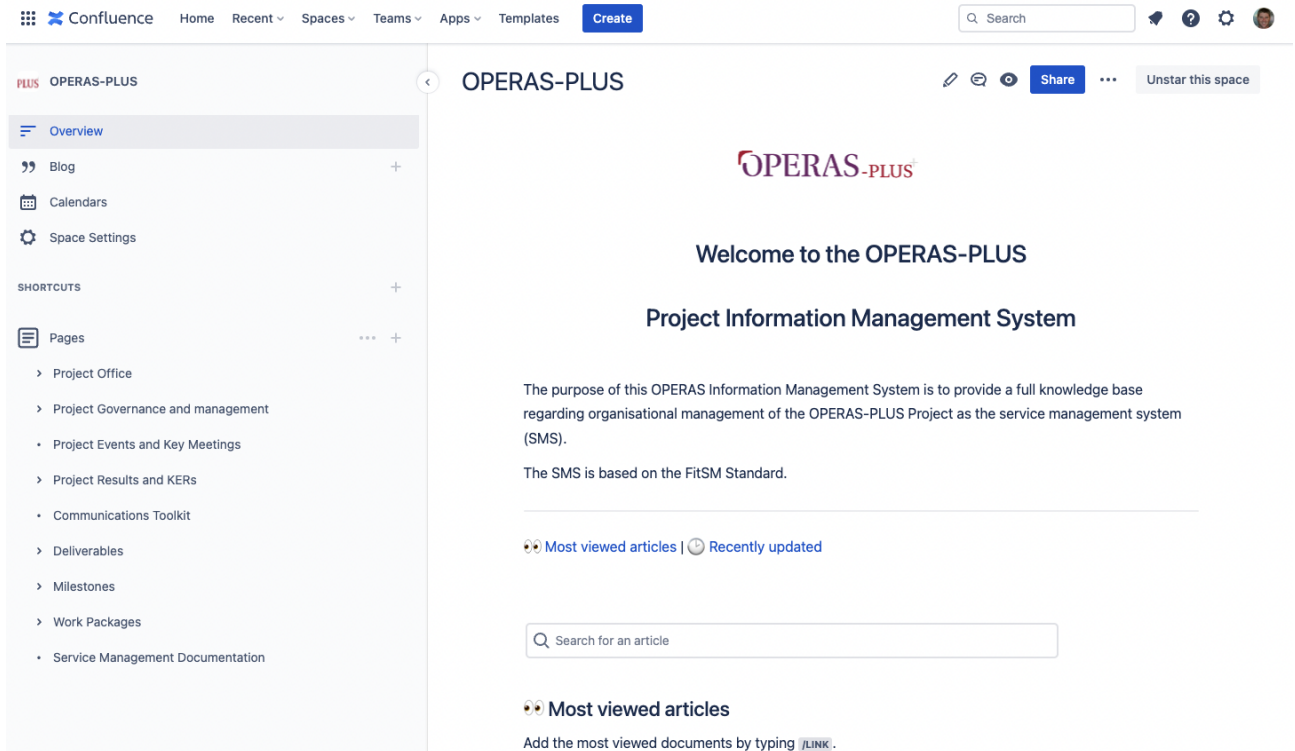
Confluence Home Recent Spaces Teams Apps Templates Create

Search

PLUS OPERAS-PLUS

Overview
Blog
Calendars
Space Settings

SHORTCUTS

Pages
Project Office
Project Governance and management
Project Events and Key Meetings
Project Results and KERs
Communications Toolkit
Deliverables
Milestones
Work Packages
Service Management Documentation

OPERAS-PLUS

Share Unstar this space

OPERAS-PLUS

Welcome to the OPERAS-PLUS

Project Information Management System

The purpose of this OPERAS Information Management System is to provide a full knowledge base regarding organisational management of the OPERAS-PLUS Project as the service management system (SMS).

The SMS is based on the FitSM Standard.

👀 Most viewed articles | 🕑 Recently updated

Search for an article

👀 Most viewed articles

Add the most viewed documents by typing /LINK.